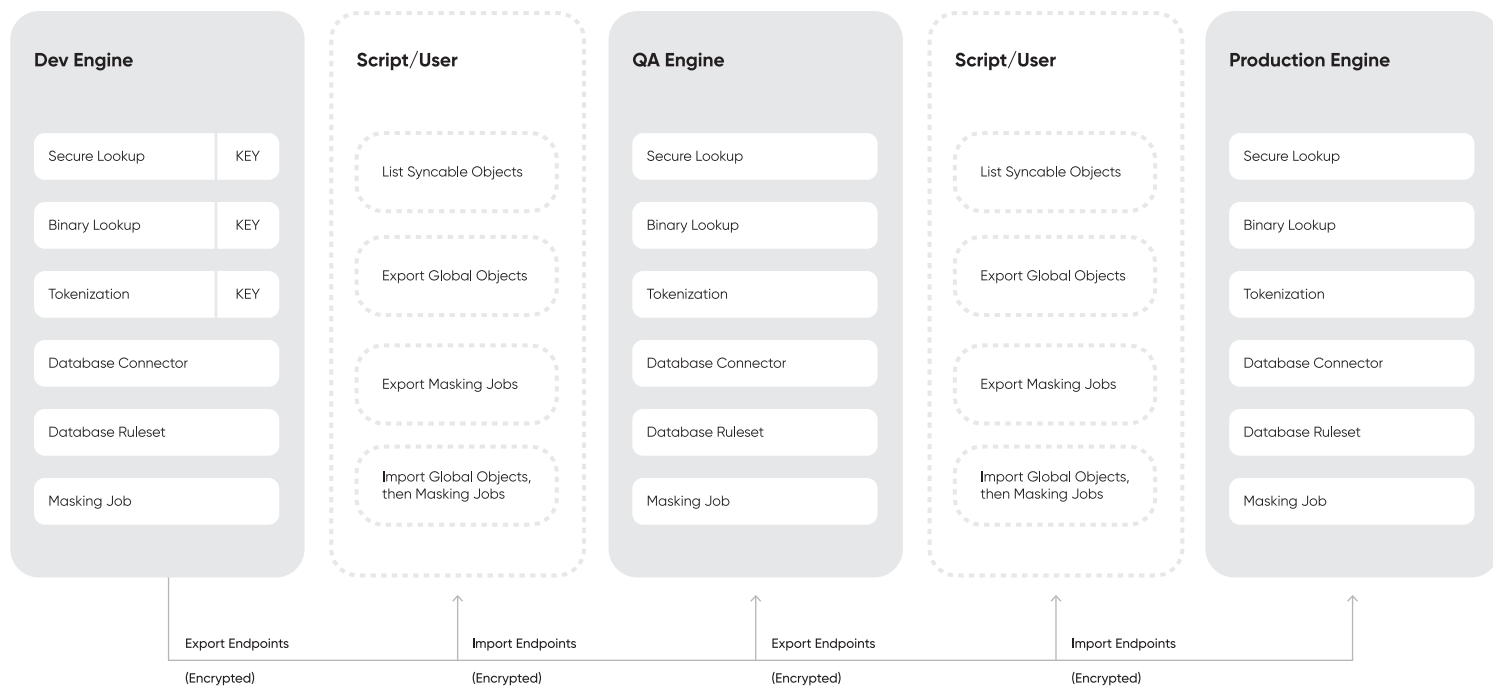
Dev Engine

Secure Lookup | KEY

Binary Lookup | KEY

Tokenization | KEY

Database Connector

Database Ruleset

Masking Job

Script/User

List Syncable Objects

Export Global Objects

Export Masking Jobs

Import Global Objects, then Masking Jobs

QA Engine

Secure Lookup

Binary Lookup

Tokenization

Database Connector

Database Ruleset

Masking Job

Script/User

List Syncable Objects

Export Global Objects

Export Masking Jobs

Import Global Objects, then Masking Jobs

Production Engine

Secure Lookup

Binary Lookup

Tokenization

Database Connector

Database Ruleset

Masking Job

Export Endpoints
(Encrypted)

Import Endpoints
(Encrypted)

Export Endpoints
(Encrypted)

Import Endpoints
(Encrypted)